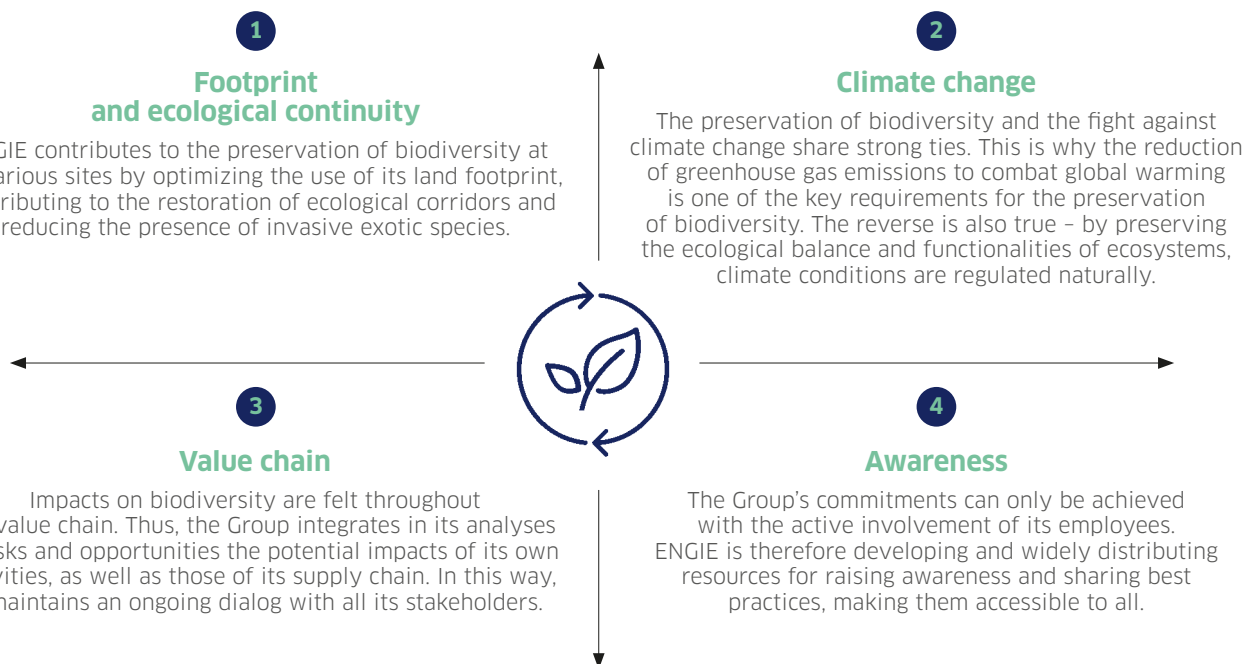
1

Footprint and ecological continuity

GIE contributes to the preservation of biodiversity at arious sites by optimizing the use of its land footprint, ributing to the restoration of ecological corridors and reducing the presence of invasive exotic species.

2

Climate change

The preservation of biodiversity and the fight against climate change share strong ties. This is why the reduction of greenhouse gas emissions to combat global warming is one of the key requirements for the preservation of biodiversity. The reverse is also true – by preserving the ecological balance and functionalities of ecosystems, climate conditions are regulated naturally.

3

Value chain

Impacts on biodiversity are felt throughout value chain. Thus, the Group integrates in its analyses sks and opportunities the potential impacts of its own vities, as well as those of its supply chain. In this way, naintains an ongoing dialog with all its stakeholders.

4

Awareness

The Group's commitments can only be achieved with the active involvement of its employees. ENGIE is therefore developing and widely distributing resources for raising awareness and sharing best practices, making them accessible to all.